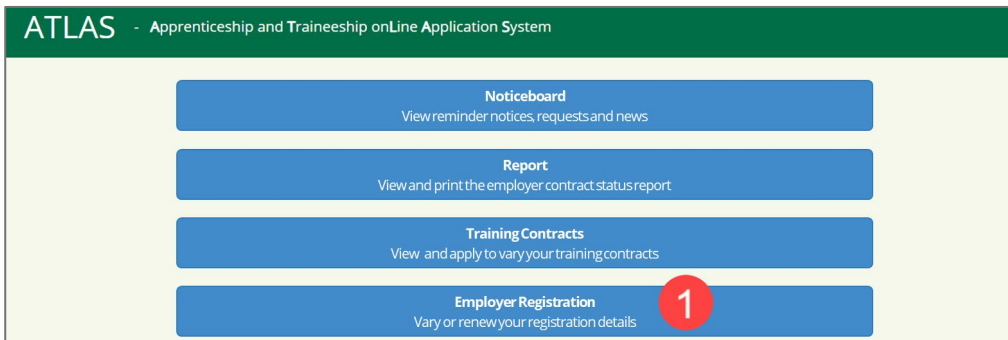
ATLAS - Apprenticeship and Traineeship onLine Application System

Noticeboard
View reminder notices, requests and news

Report
View and print the employer contract status report

Training Contracts
View and apply to vary your training contracts

Employer Registration
Vary or renew your registration details

1